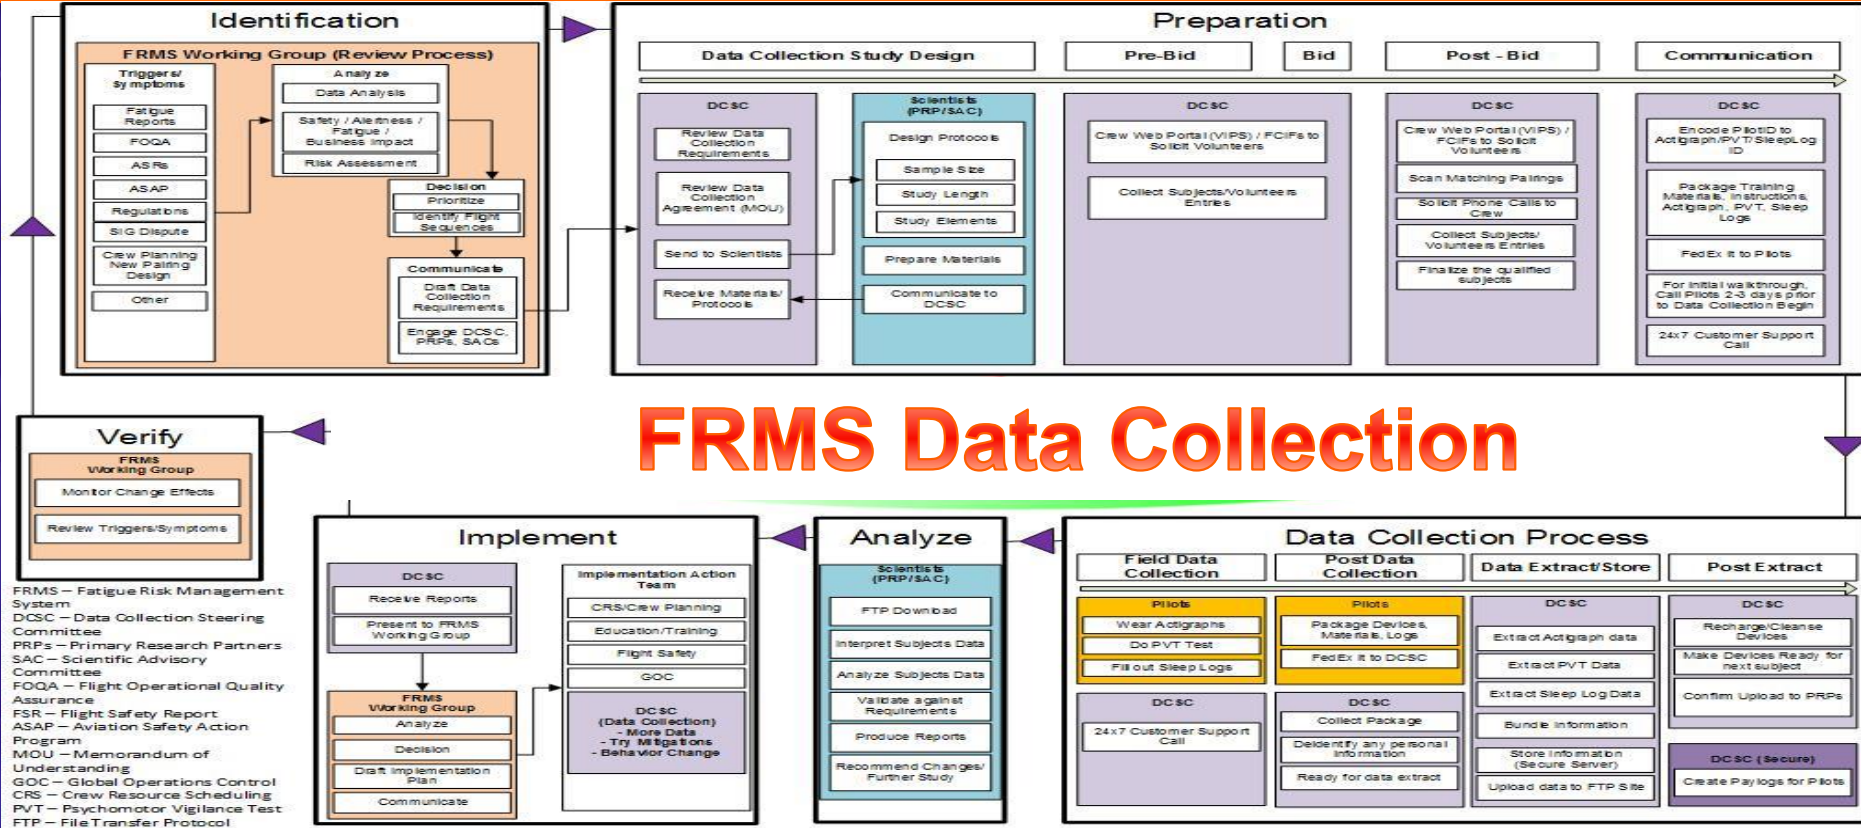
Identification

FRMS Working Group (Review Process)

Triggers/ Symptoms

Fatigue Reports

FOQA

ASRs

ASAP

Regulations

SIG Dispute

Crew Planning New Pairing Design

Other

Analyze

Data Analysis

Safety / Alertness / Fatigue / Business Impact

Risk Assessment

Decision

Prioritize

Identify Flight Sequences

Communicate

Draft Data Collection Requirements

Engage DCSC, PRPs, SACs

Preparation

Data Collection Study Design

Pre-Bid

Bid

Post - Bid

Communication

DCSC

Review Data Collection Requirements

Review Data Collection Agreement (MOU)

Send to Scientists

Receive Materials/ Protocols

Scientists (PRP/SAC)

Design Protocols

Sample Size

Study Length

Study Elements

Prepare Materials

Communicate to DCSC

DCSC

Crew Web Portal (VIPS) / FCIFs to Solicit Volunteers

Collect Subjects/Volunteers Entries

DCSC

Crew Web Portal (VIPS) / FCIFs to Solicit Volunteers

Scan Matching Pairings

Solicit Phone Calls to Crew

Collect Subjects/ Volunteers Entries

Finalize the qualified subjects

DCSC

Encode PilotID to Actigraph/PVT/SleepLog ID

Package Training Materials, Instructions, Actigraph, PVT, Sleep Logs

FedEx it to Pilots

For initial walkthrough, Call Pilots 2-3 days prior to Data Collection Begin

24x7 Customer Support Call

Verify

FRMS Working Group

Monitor Change Effects

Review Triggers/Symptoms

FRMS Data Collection

FRMS – Fatigue Risk Management System
DCSC – Data Collection Steering Committee
PRPs – Primary Research Partners
SAC – Scientific Advisory Committee
FOQA – Flight Operational Quality Assurance
FSR – Flight Safety Report
ASAP – Aviation Safety Action Program
MOU – Memorandum of Understanding
GOC – Global Operations Control
CRS – Crew Resource Scheduling
PVT – Psychomotor Vigilance Test
FTP – File Transfer Protocol

Implement

DCSC

Receive Reports

Present to FRMS Working Group

FRMS Working Group

Analyze

Decision

Draft Implementation Plan

Communicate

Implementation Action Team

CRS/Crew Planning

Education/Training

Flight Safety

GOC

DCSC (Data Collection) - More Data - Try Mitigations - Behavior Change

Analyze

Scientists (PRP/SAC)

FTP Download

Interpret Subjects Data

Analyze Subjects Data

Validate against Requirements

Produce Reports

Recommend Changes/ Further Study

Data Collection Process

Field Data Collection

Post Data Collection

Data Extract/Store

Post Extract

Pilots

Wear Actigraphs

Do PVT Test

Fill out Sleep Logs

DCSC

24x7 Customer Support Call

Pilots

Package Devices, Materials, Logs

FedEx it to DCSC

DCSC

Collect Package

Deidentify any personal information

Ready for data extract

DCSC

Extract Actigraph data

Extract PVT Data

Extract Sleep Log Data

Bundle information

Store information (Secure Server)

Upload data to FTP Site

DCSC

Recharge/Cleanse Devices

Make Devices Ready for next subject

Confirm Upload to PRPs

DCSC (Secure)

Create Paylogs for Pilots